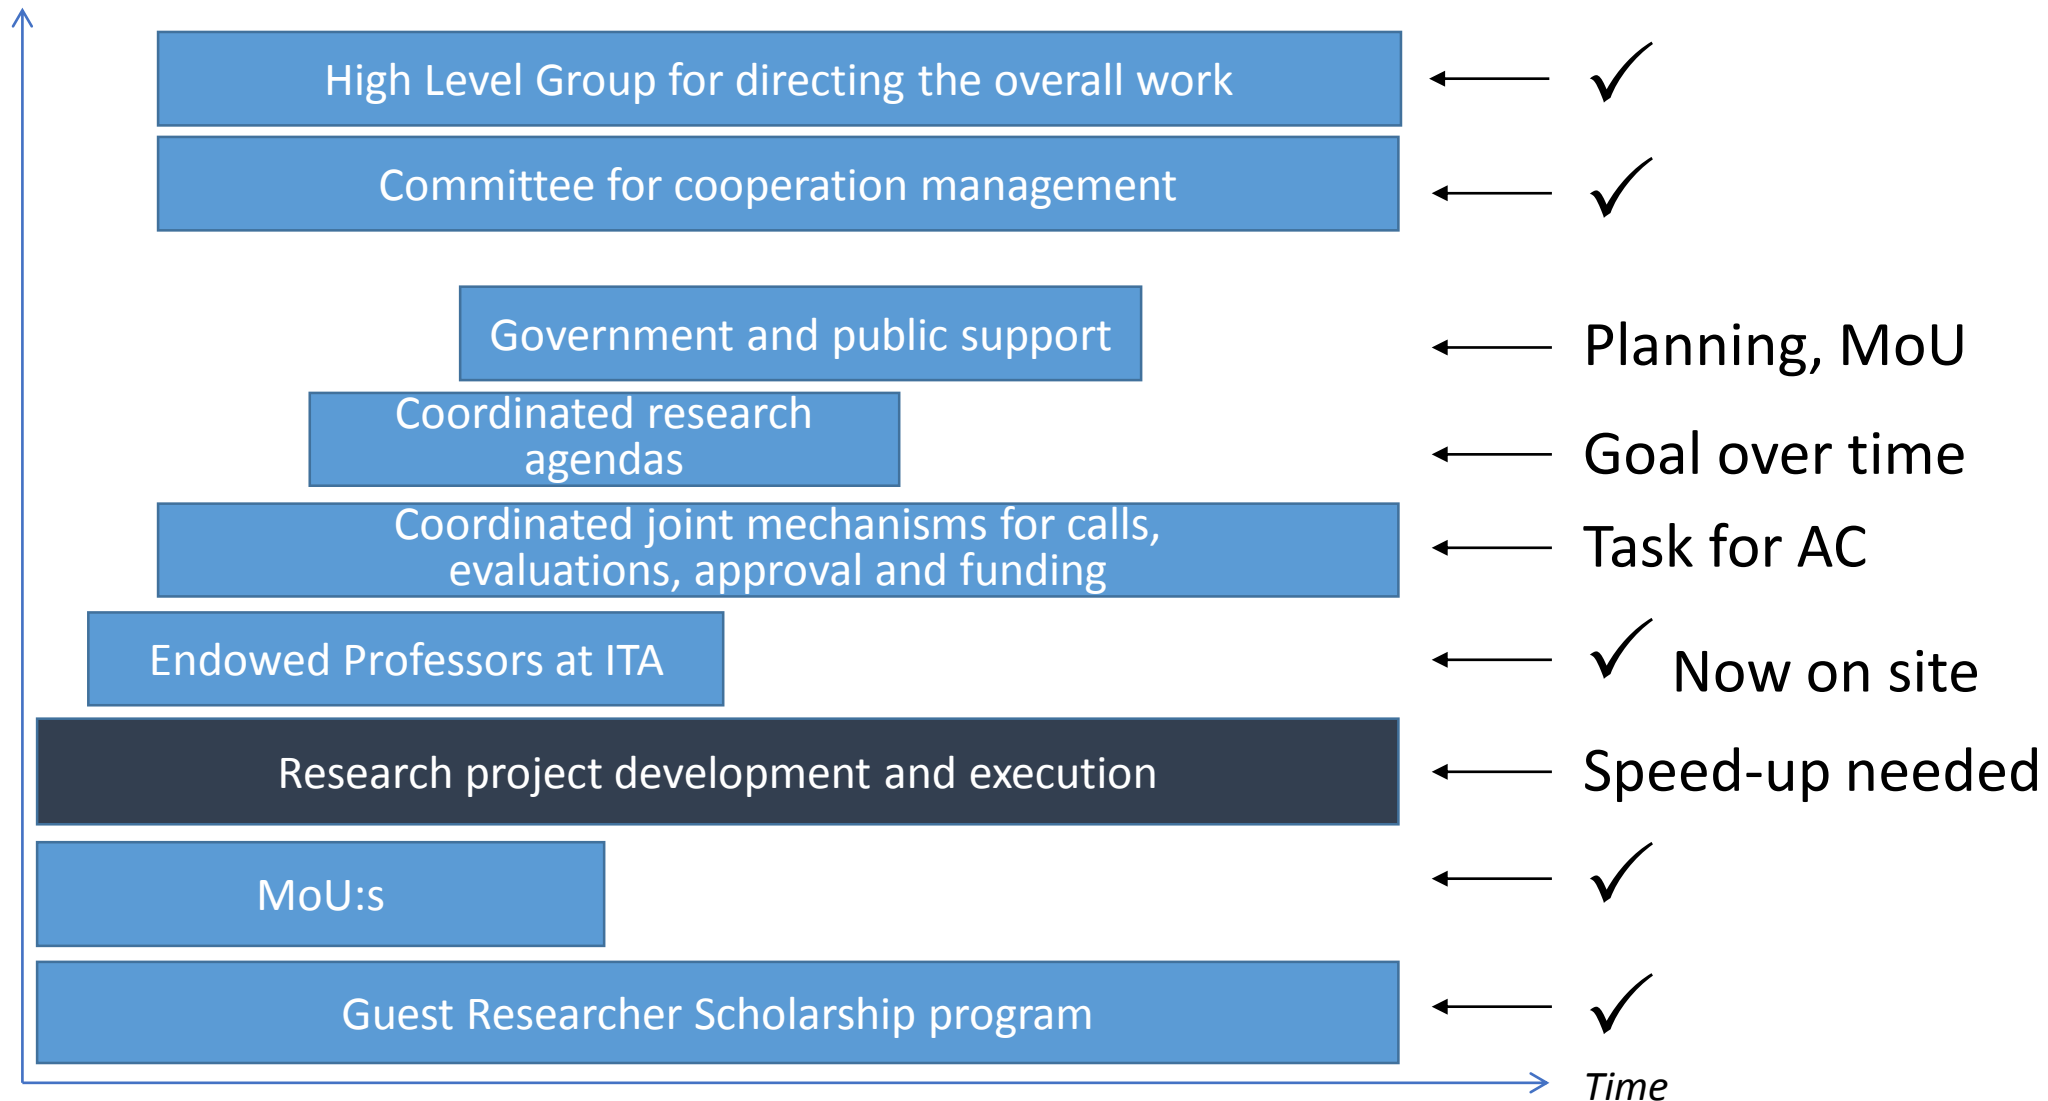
High Level Group for directing the overall work ✓

Committee for cooperation management ✓

Government and public support Planning, MoU

Coordinated research agendas Goal over time

Coordinated joint mechanisms for calls, evaluations, approval and funding Task for AC

Endowed Professors at ITA ✓ Now on site

Research project development and execution Speed-up needed

MoU:s ✓

Guest Researcher Scholarship program ✓

Time